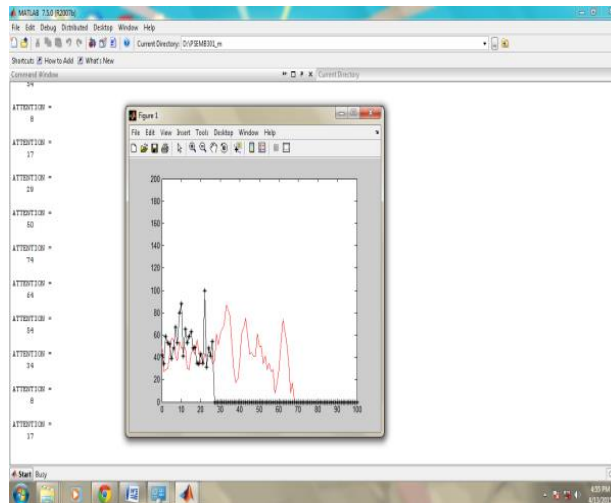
MATLAB 7.5.0 (R2007b)
File Edit Debug Distributed Desktop Window Help
Current Directory: D:\PSEMB300_m
Shortcuts How to Add What's New
Command Window
Current Directory

ATTENTION =
8

ATTENTION =
27

ATTENTION =
29

ATTENTION =
50

ATTENTION =
74

ATTENTION =
64

ATTENTION =
54

ATTENTION =
34

ATTENTION =
8

ATTENTION =
17

Figure 1
File Edit View Insert Tools Desktop Window Help

200
180
160
140
120
100
80
60
40
20
0
0 10 20 30 40 50 60 70 80 90 100

Start Busy
4:55 PM
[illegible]